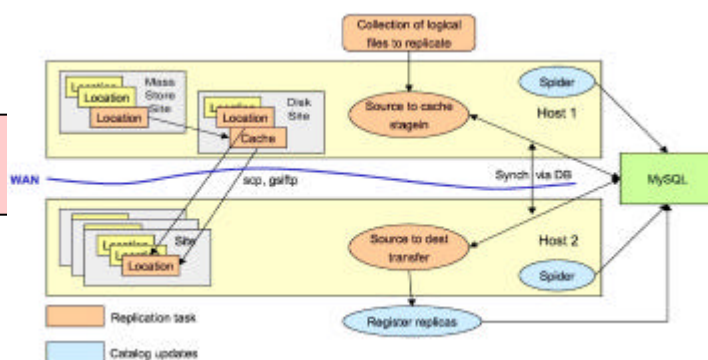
Collection of logical files to replicate

Location
Location
Location
Mass Store Site

Location
Location
Cache
Disk Site

Spider

Source to cache stagein

Host 1

WAN

scp, gsiftp

Synch via DB

MySQL

Location
Location
Location
Site

Source to dest transfer

Host 2

Spider

Register replicas

Replication task

Catalog updates